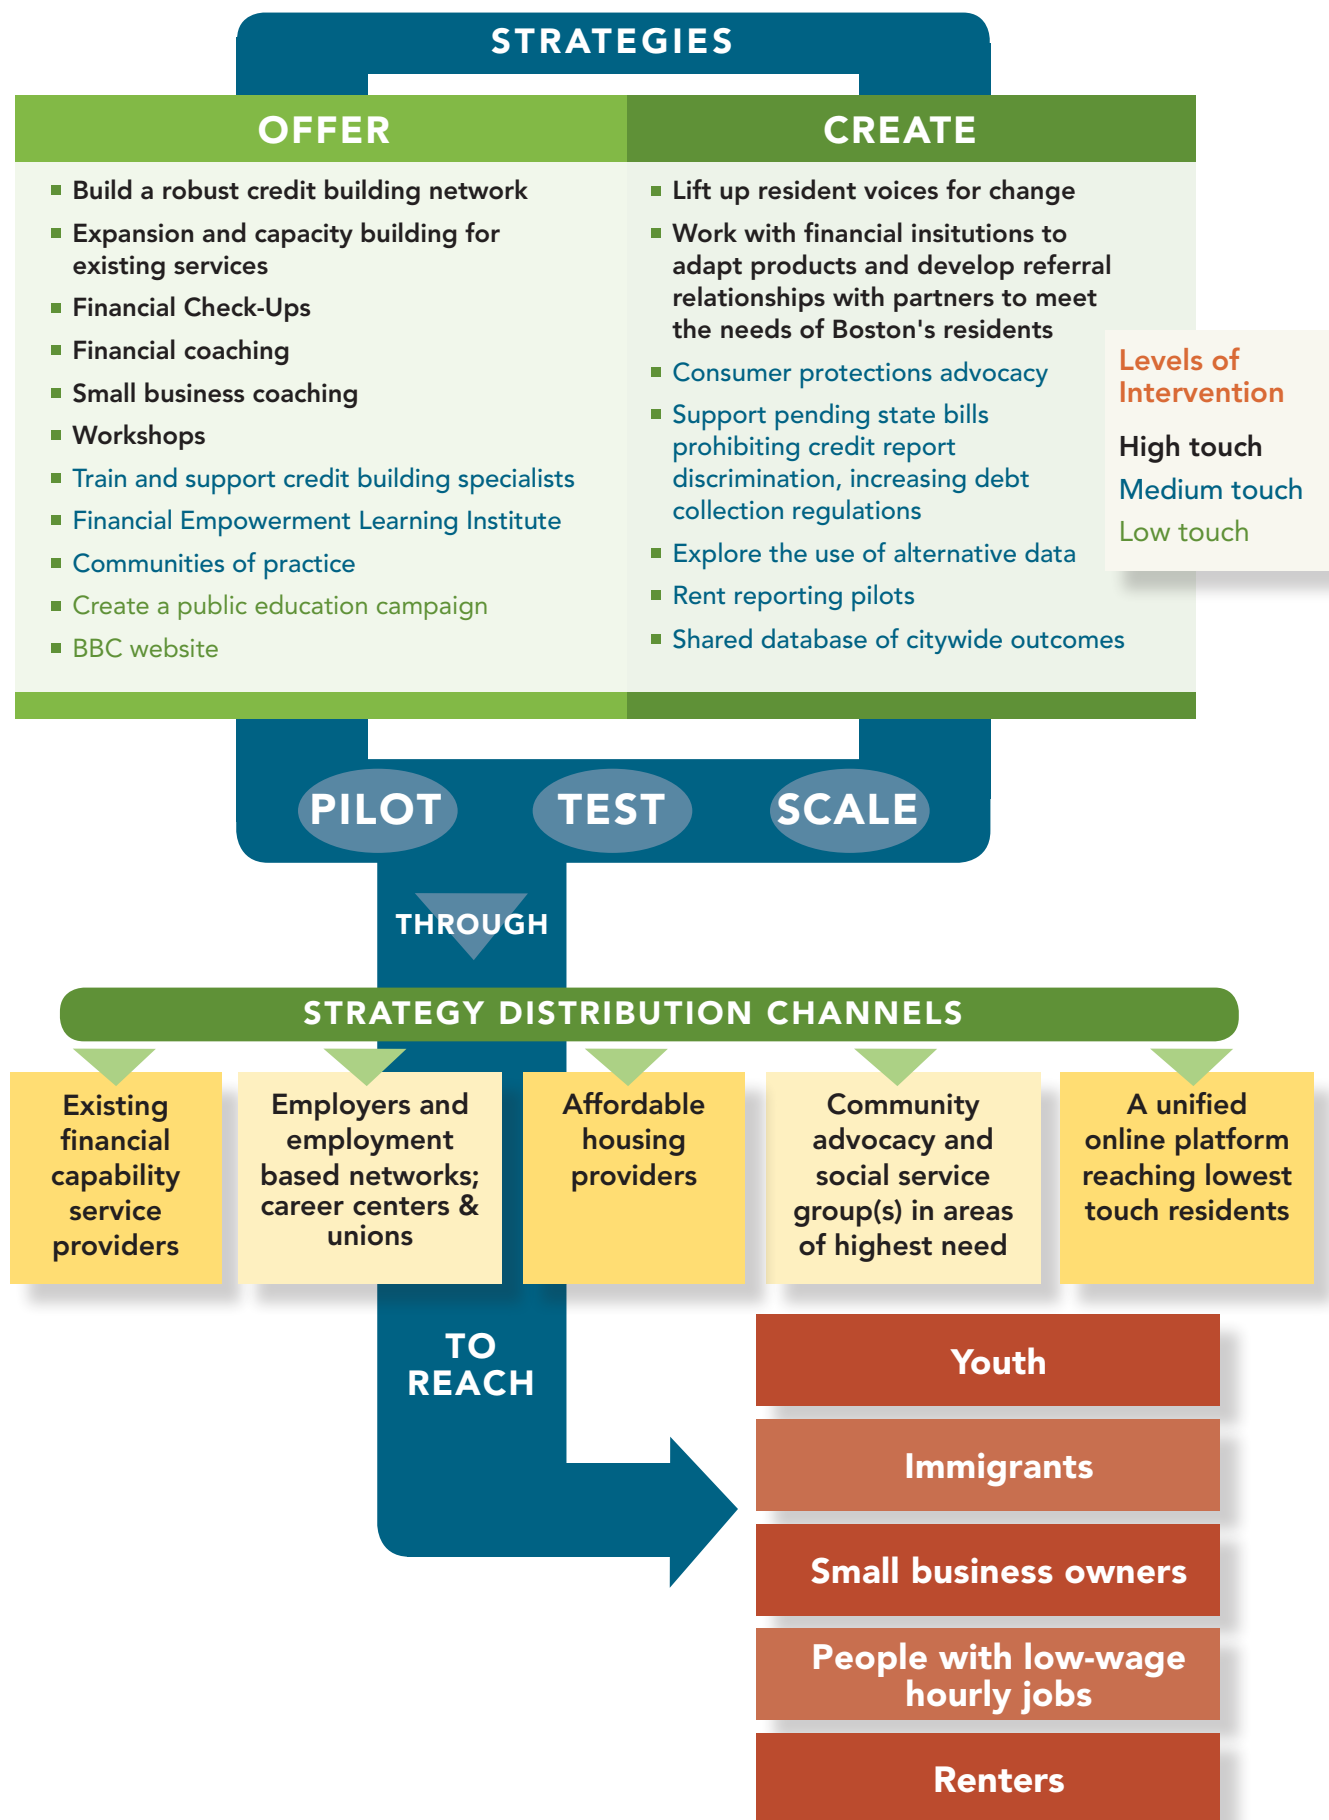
STRATEGIES

OFFER

- Build a robust credit building network
- Expansion and capacity building for existing services
- Financial Check-Ups
- Financial coaching
- Small business coaching
- Workshops
- Train and support credit building specialists
- Financial Empowerment Learning Institute
- Communities of practice
- Create a public education campaign
- BBC website

CREATE

- Lift up resident voices for change
- Work with financial insitutions to adapt products and develop referral relationships with partners to meet the needs of Boston's residents
- Consumer protections advocacy
- Support pending state bills prohibiting credit report discrimination, increasing debt collection regulations
- Explore the use of alternative data
- Rent reporting pilots
- Shared database of citywide outcomes

Levels of Intervention

High touch

Medium touch

Low touch

PILOT

TEST

SCALE

THROUGH

STRATEGY DISTRIBUTION CHANNELS

Existing financial capability service providers

Employers and employment based networks; career centers & unions

Affordable housing providers

Community advocacy and social service group(s) in areas of highest need

A unified online platform reaching lowest touch residents

TO REACH

Youth

Immigrants

Small business owners

People with low-wage hourly jobs

Renters